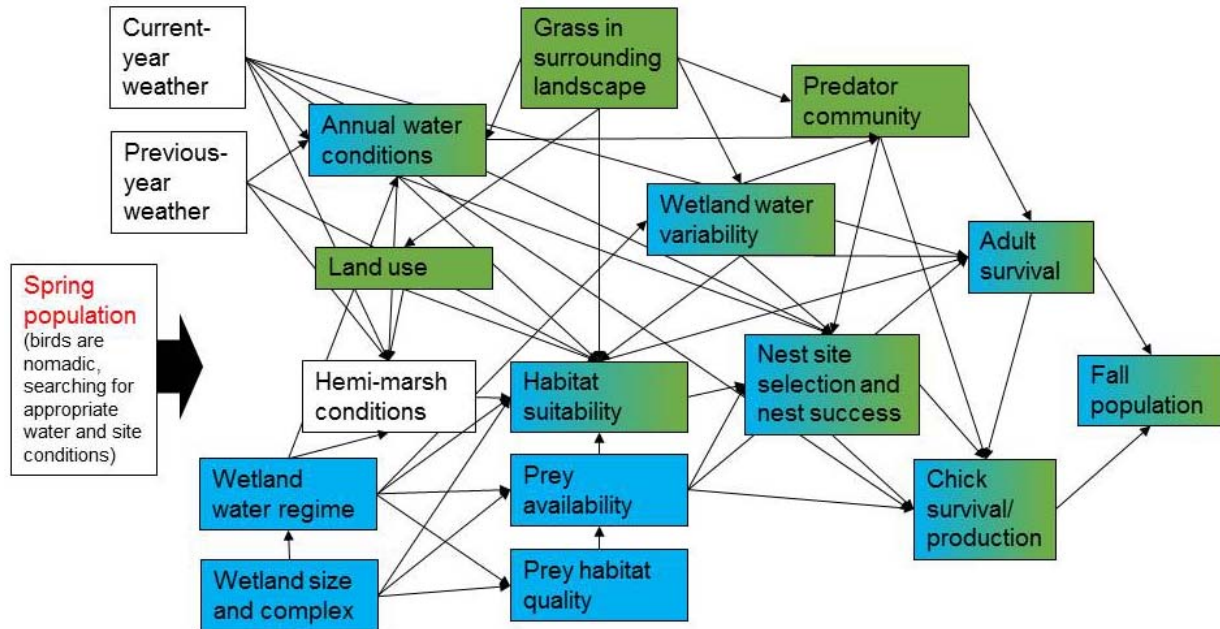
Current-year weather

Grass in surrounding landscape

Predator community

Annual water conditions

Previous-year weather

Wetland water variability

Adult survival

Land use

Spring population (birds are nomadic, searching for appropriate water and site conditions)

Nest site selection and nest success

Hemi-marsh conditions

Habitat suitability

Fall population

Wetland water regime

Prey availability

Chick survival/ production

Wetland size and complex

Prey habitat quality